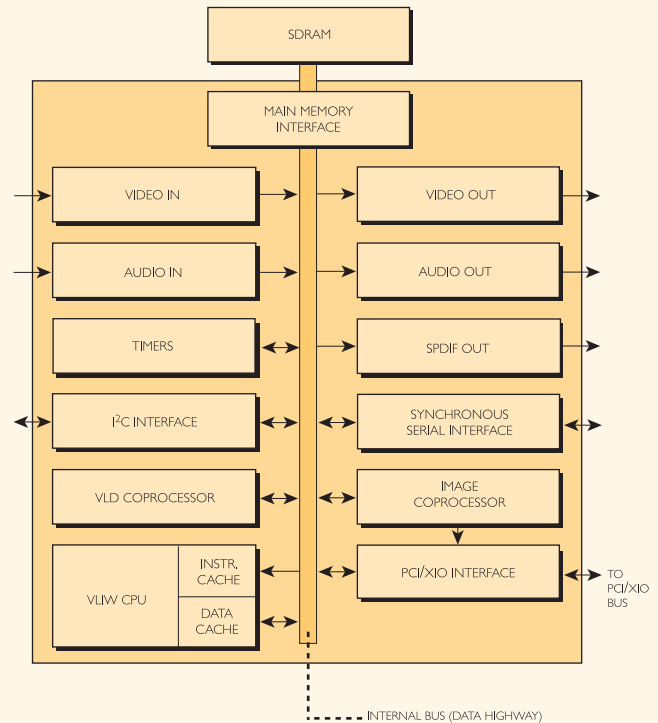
SDRAM

MAIN MEMORY INTERFACE

VIDEO IN

VIDEO OUT

AUDIO IN

AUDIO OUT

TIMERS

SPDIF OUT

I$^2$C INTERFACE

SYNCHRONOUS SERIAL INTERFACE

VLD COPROCESSOR

IMAGE COPROCESSOR

VLIW CPU

INSTR. CACHE

DATA CACHE

PCI/XIO INTERFACE

TO PCI/XIO BUS

INTERNAL BUS (DATA HIGHWAY)